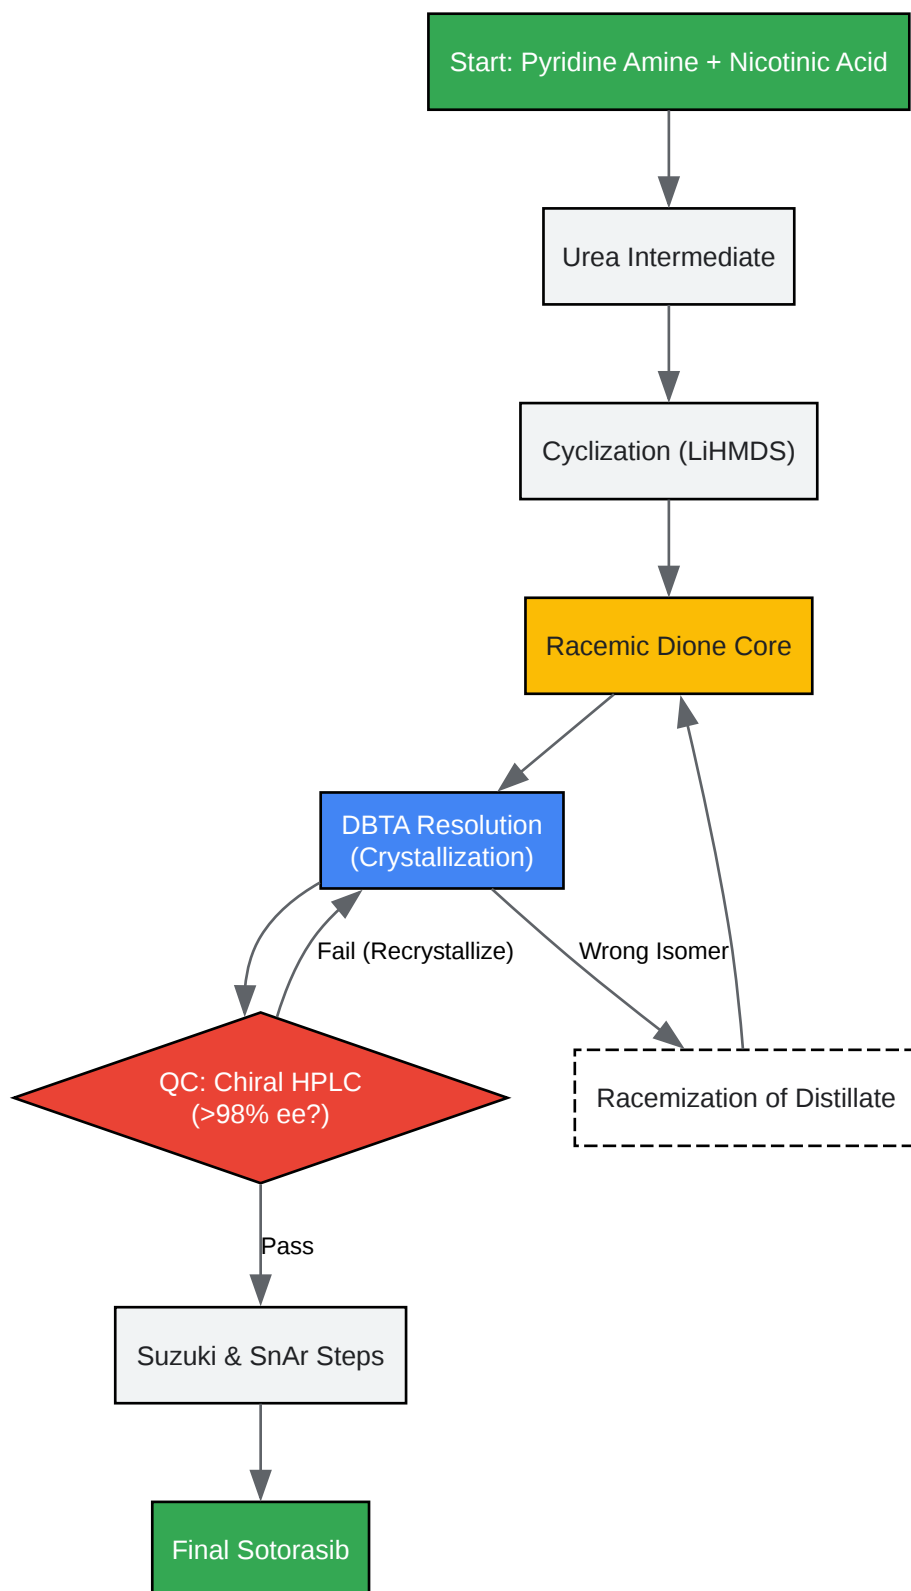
Start: Pyridine Amine + Nicotinic Acid

Urea Intermediate

Cyclization (LiHMDS)

Racemic Dione Core

DBTA Resolution (Crystallization)

Fail (Recrystallize)

Wrong Isomer

QC: Chiral HPLC (>98% ee?)

Racemization of Distillate

Pass

Suzuki & SnAr Steps

Final Sotorasib